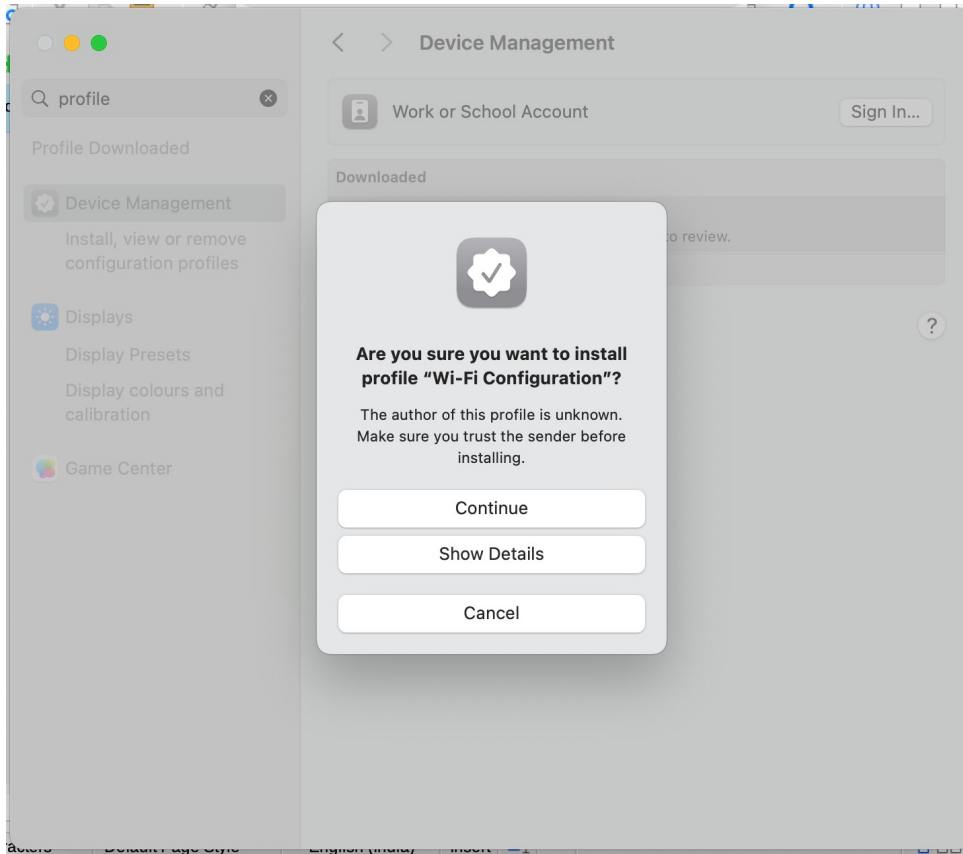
profile

Profile Downloaded

Device Management

Install, view or remove configuration profiles

Displays

Display Presets

Display colours and calibration

Game Center

Device Management

Work or School Account

Sign In...

Downloaded

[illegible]o review.

?

Are you sure you want to install profile "Wi-Fi Configuration"?

The author of this profile is unknown. Make sure you trust the sender before installing.

Continue

Show Details

Cancel

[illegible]acters Default Page Style English (India) Insert